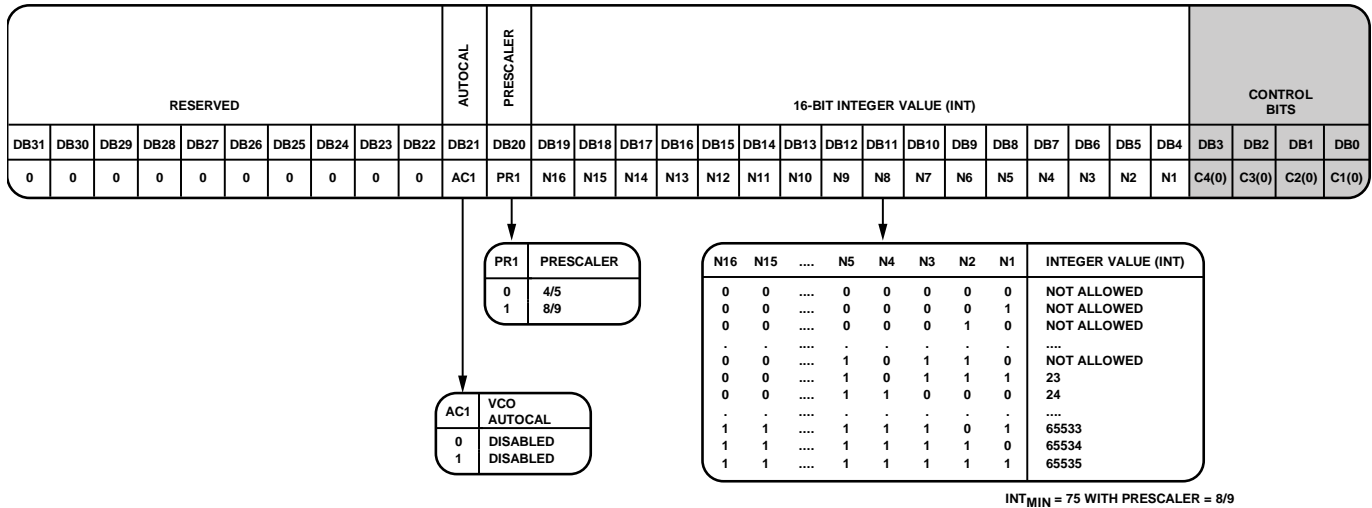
| RESERVED | | | | | | | | | | AUTOCAL | PRESCALER | 16-BIT INTEGER VALUE (INT) | | | | | | | | | | | | | | | | CONTROL BITS | | | |
|---|---|---|---|---|---|---|---|---|---|---|---|---|---|---|---|---|---|---|---|---|---|---|---|---|---|---|---|---|---|---|---|
| DB31 | DB30 | DB29 | DB28 | DB27 | DB26 | DB25 | DB24 | DB23 | DB22 | DB21 | DB20 | DB19 | DB18 | DB17 | DB16 | DB15 | DB14 | DB13 | DB12 | DB11 | DB10 | DB9 | DB8 | DB7 | DB6 | DB5 | DB4 | DB3 | DB2 | DB1 | DB0 |
| 0 | 0 | 0 | 0 | 0 | 0 | 0 | 0 | 0 | 0 | AC1 | PR1 | N16 | N15 | N14 | N13 | N12 | N11 | N10 | N9 | N8 | N7 | N6 | N5 | N4 | N3 | N2 | N1 | C4(0) | C3(0) | C2(0) | C1(0) |

| PR1 | PRESCALER |
|---|---|
| 0 | 4/5 |
| 1 | 8/9 |

| N16 | N15 | .... | N5 | N4 | N3 | N2 | N1 | INTEGER VALUE (INT) |
|---|---|---|---|---|---|---|---|---|
| 0 | 0 | .... | 0 | 0 | 0 | 0 | 0 | NOT ALLOWED |
| 0 | 0 | .... | 0 | 0 | 0 | 0 | 1 | NOT ALLOWED |
| 0 | 0 | .... | 0 | 0 | 0 | 1 | 0 | NOT ALLOWED |
| . | . | .... | . | . | . | . | . | .... |
| 0 | 0 | .... | 1 | 0 | 1 | 1 | 0 | NOT ALLOWED |
| 0 | 0 | .... | 1 | 0 | 1 | 1 | 1 | 23 |
| 0 | 0 | .... | 1 | 1 | 0 | 0 | 0 | 24 |
| . | . | .... | . | . | . | . | . | .... |
| 1 | 1 | .... | 1 | 1 | 1 | 0 | 1 | 65533 |
| 1 | 1 | .... | 1 | 1 | 1 | 1 | 0 | 65534 |
| 1 | 1 | .... | 1 | 1 | 1 | 1 | 1 | 65535 |

| AC1 | VCO AUTOCAL |
|---|---|
| 0 | DISABLED |
| 1 | DISABLED |

$INT_{MIN}$ = 75 WITH PRESCALER = 8/9